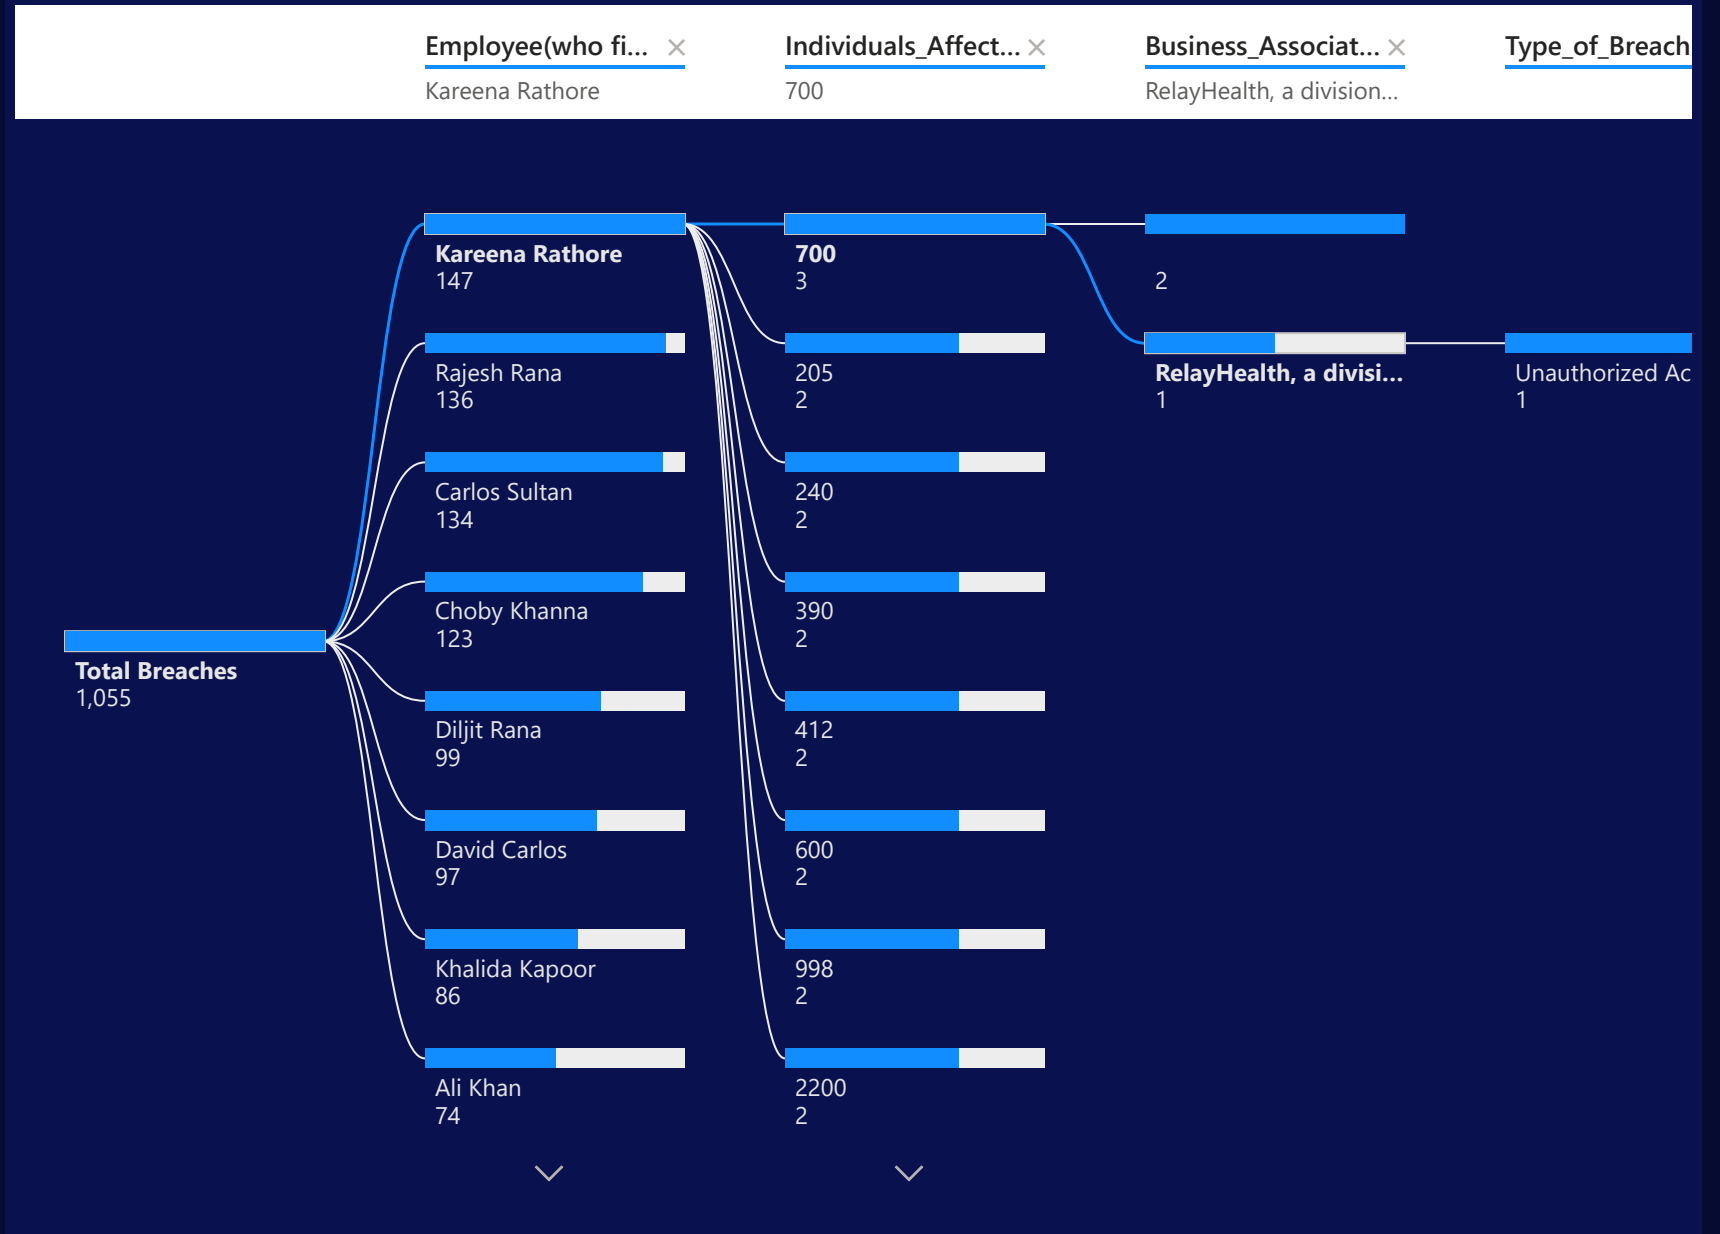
Employee(who fi... ×
Kareena Rathore

Individuals_Affect... ×
700

Business_Associat... ×
RelayHealth, a division...

Type_of_Breach

Total Breaches
1,055

Kareena Rathore
147

Rajesh Rana
136

Carlos Sultan
134

Choby Khanna
123

Diljit Rana
99

David Carlos
97

Khalida Kapoor
86

Ali Khan
74

700
3

205
2

240
2

390
2

412
2

600
2

998
2

2200
2

2

RelayHealth, a divisi...
1

Unauthorized Ac
1